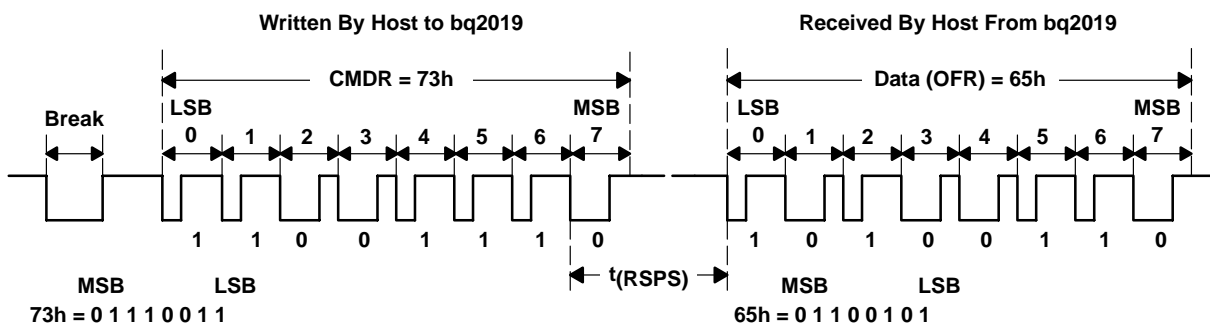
Written By Host to bq2019

Received By Host From bq2019

CMDR = 73h

Data (OFR) = 65h

Break

LSB

MSB

LSB

MSB

0 1 2 3 4 5 6 7

0 1 2 3 4 5 6 7

1 1 0 0 1 1 1 0

1 0 1 0 0 1 1 0

$t_{(RSPS)}$

MSB LSB
73h = 0 1 1 1 0 0 1 1

MSB LSB
65h = 0 1 1 0 0 1 0 1